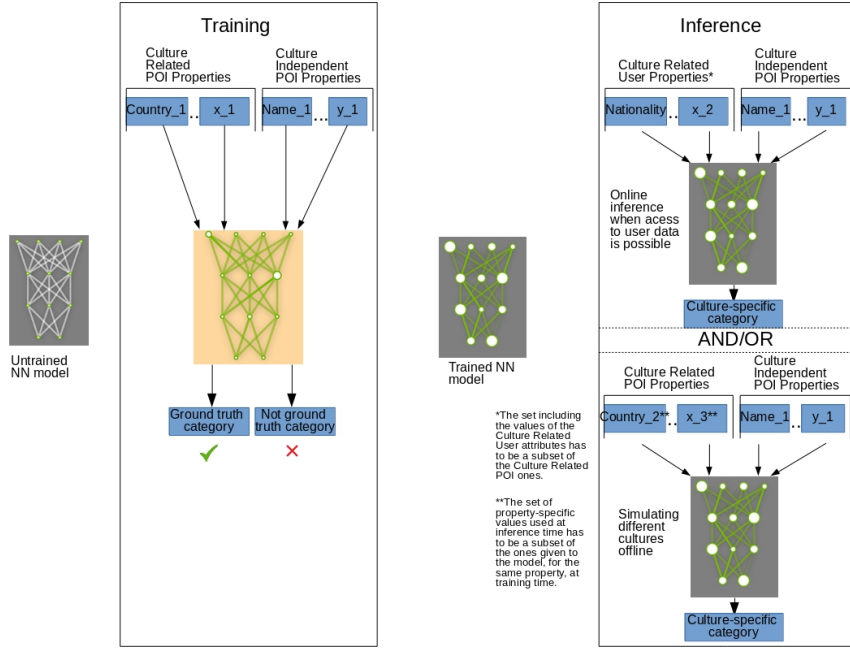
Untrained NN model

Training

Culture Related POI Properties

Culture Independent POI Properties

Country_1 ... x_1

Name_1 ... y_1

Ground truth category

Not ground truth category

✓ ✗

Trained NN model

*The set including the values of the Culture Related User attributes has to be a subset of the Culture Related POI ones.

**The set of property-specific values used at inference time has to be a subset of the ones given to the model, for the same property, at training time.

Inference

Culture Related User Properties*

Culture Independent POI Properties

Nationality ... x_2

Name_1 ... y_1

Online inference when acess to user data is possible

Culture-specific category

AND/OR

Culture Related POI Properties

Culture Independent POI Properties

Country_2** ... x_3**

Name_1 ... y_1

Simulating different cultures offline

Culture-specific category